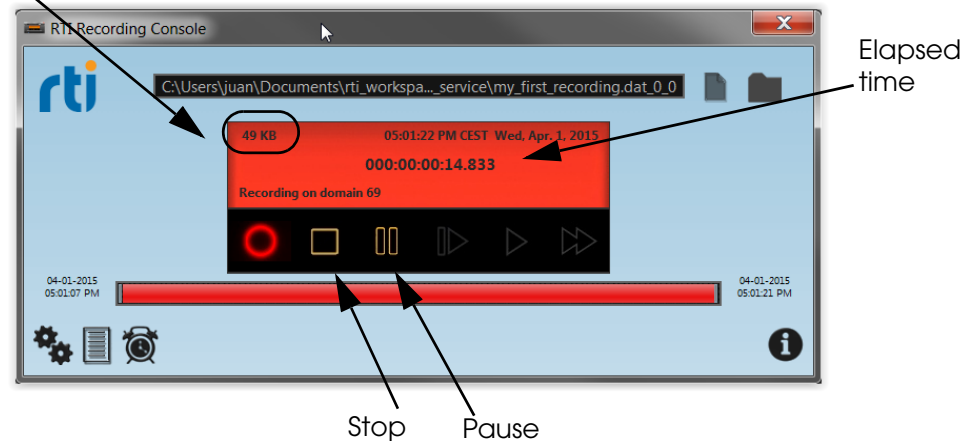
RTI Recording Console

rti

C:\Users\juan\Documents\rti_workspa..._service\my_first_recording.dat_0_0

Elapsed time

49 KB

05:01:22 PM CEST Wed, Apr. 1, 2015

000:00:00:14.833

Recording on domain 69

04-01-2015
05:01:07 PM

04-01-2015
05:01:21 PM

Stop

Pause